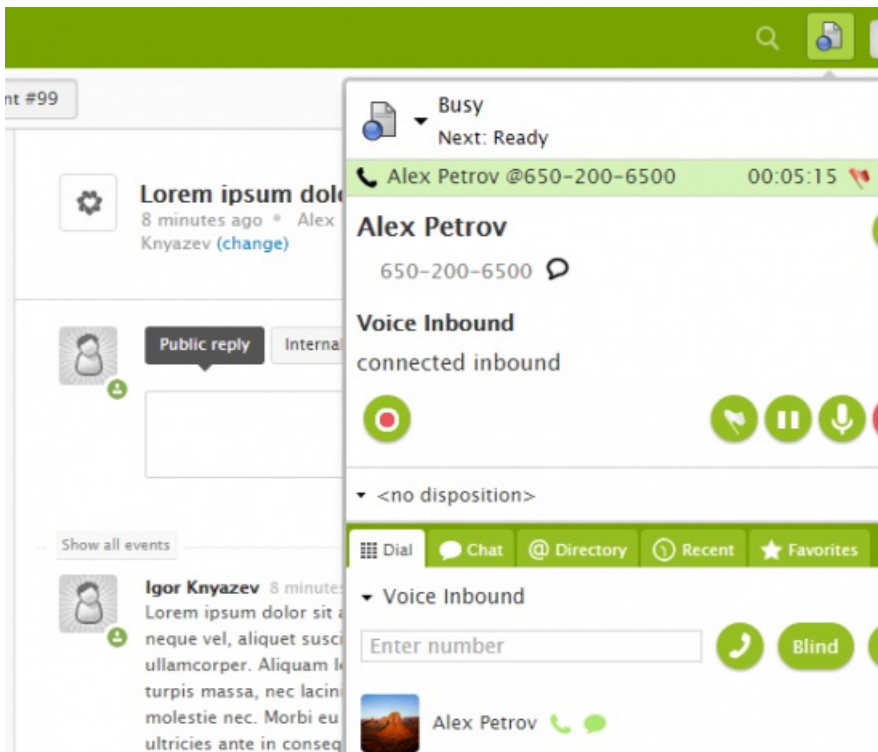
nt #99

Lorem ipsum dol
8 minutes ago • Alex
Knyazev (change)

Public reply
Interna

Show all events

Igor Knyazev 8 minutes
Lorem ipsum dolor sit a
neque vel, aliquet susci
ullamcorper. Aliquam l
turpis massa, nec lacin
molestie nec. Morbi eu
ultricies ante in conseq

Busy
Next: Ready

Alex Petrov @650-200-6500 00:05:15

Alex Petrov
650-200-6500

Voice Inbound
connected inbound

<no disposition>

Dial
Chat
Directory
Recent
Favorites

Voice Inbound

Enter number
Blind

Alex Petrov